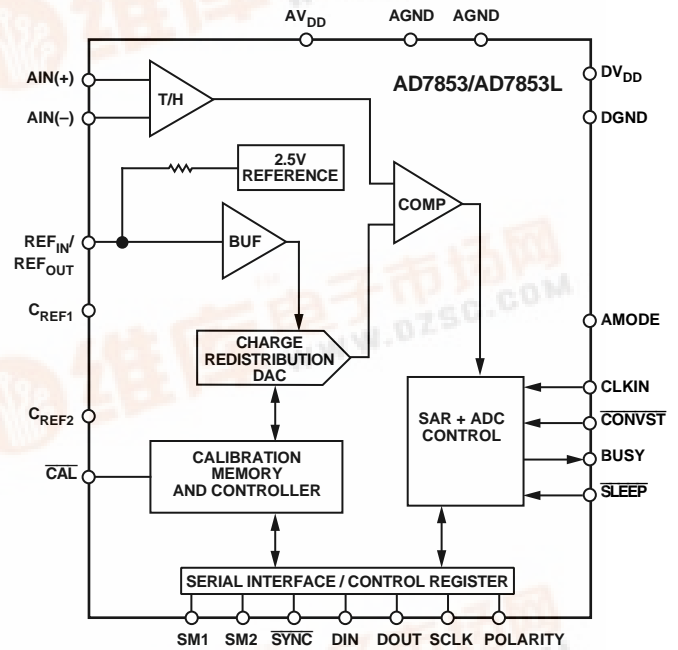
$AV_{DD}$ AGND AGND

AIN(+)
AIN(–)

T/H

AD7853/AD7853L

$DV_{DD}$
DGND

2.5V REFERENCE

COMP

$REF_{IN}$/ $REF_{OUT}$

BUF

$C_{REF1}$

AMODE

CHARGE REDISTRIBUTION DAC

www.ozsc.com

CLKIN
$\overline{CONVST}$
BUSY
$\overline{SLEEP}$

SAR + ADC CONTROL

$C_{REF2}$

$\overline{CAL}$

CALIBRATION MEMORY AND CONTROLLER

SERIAL INTERFACE / CONTROL REGISTER

SM1 SM2 $\overline{SYNC}$ DIN DOUT SCLK POLARITY